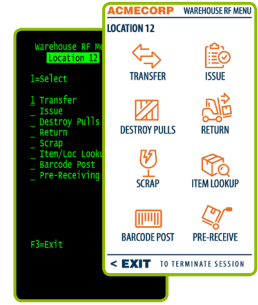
Warehouse RF Me
Location 12

1=Select

I Transfer
_ Issue
_ Destroy Pulls
_ Return
_ Scrap
_ Item/Loc Looku
_ Barcode Post
_ Pre-Receiving

F3=Exit

ACMECORP WAREHOUSE RF MENU
LOCATION 12
TRANSFER
ISSUE
DESTROY PULLS
RETURN
SCRAP
ITEM LOOKUP
BARCODE POST
PRE-RECEIVE
< EXIT TO TERMINATE SESSION